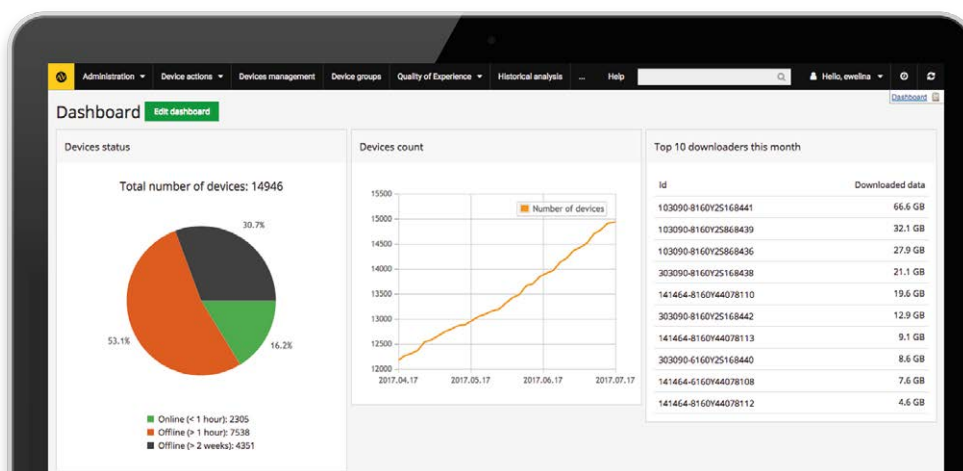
Administration ▾ Device actions ▾ Devices management Device groups Quality of Experience ▾ Historical analysis ... Help

Hello, ewelina ▾

Dashboard

Dashboard Edit dashboard

Devices status

Total number of devices: 14946

30.7%

53.1%

16.2%

Online (< 1 hour): 2305
Offline (> 1 hour): 7538
Offline (> 2 weeks): 4351

Devices count

Number of devices

15500
15000
14500
14000
13500
13000
12500
12000

2017.04.17 2017.05.17 2017.06.17 2017.07.17

Top 10 downloaders this month

| Id | Downloaded data |
|---|---|
| 103090-8160Y2S168441 | 66.6 GB |
| 103090-8160Y2S868439 | 32.1 GB |
| 103090-8160Y2S868436 | 27.9 GB |
| 303090-8160Y2S168438 | 21.1 GB |
| 141464-8160Y44078110 | 19.6 GB |
| 303090-8160Y2S168442 | 12.9 GB |
| 141464-8160Y44078113 | 9.1 GB |
| 303090-6160Y2S168440 | 8.6 GB |
| 141464-6160Y44078108 | 7.6 GB |
| 141464-8160Y44078112 | 4.6 GB |